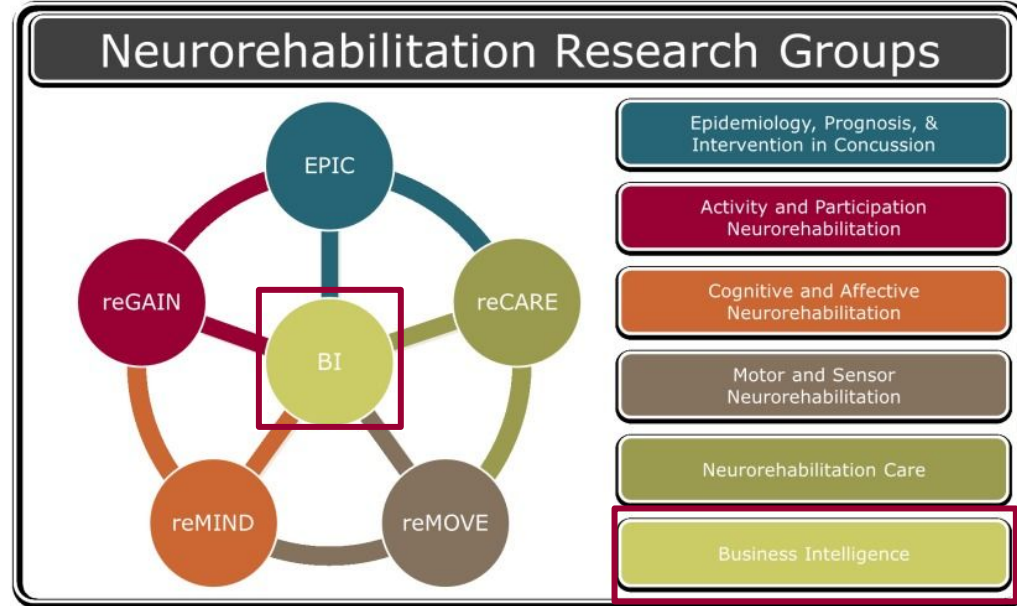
Neurorehabilitation Research Groups

EPIC

reGAIN

reCARE

BI

reMIND

reMOVE

Epidemiology, Prognosis, & Intervention in Concussion

Activity and Participation Neurorehabilitation

Cognitive and Affective Neurorehabilitation

Motor and Sensor Neurorehabilitation

Neurorehabilitation Care

Business Intelligence